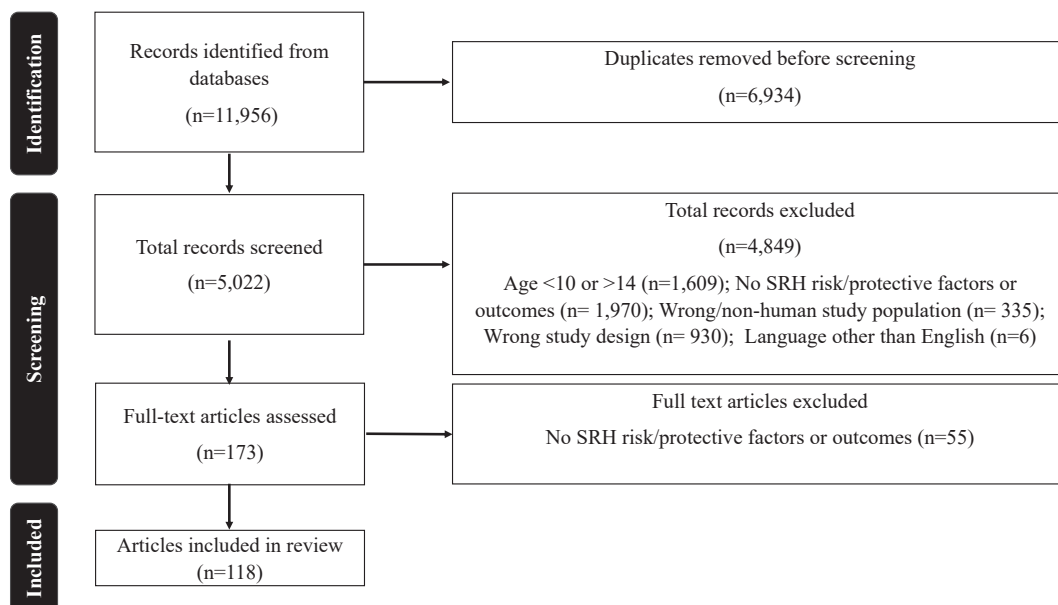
Identification

Records identified from databases
(n=11,956)

Duplicates removed before screening
(n=6,934)

Screening

Total records screened
(n=5,022)

Total records excluded
(n=4,849)
Age <10 or >14 (n=1,609); No SRH risk/protective factors or outcomes (n= 1,970); Wrong/non-human study population (n= 335); Wrong study design (n= 930); Language other than English (n=6)

Full-text articles assessed
(n=173)

Full text articles excluded
No SRH risk/protective factors or outcomes (n=55)

Included

Articles included in review
(n=118)